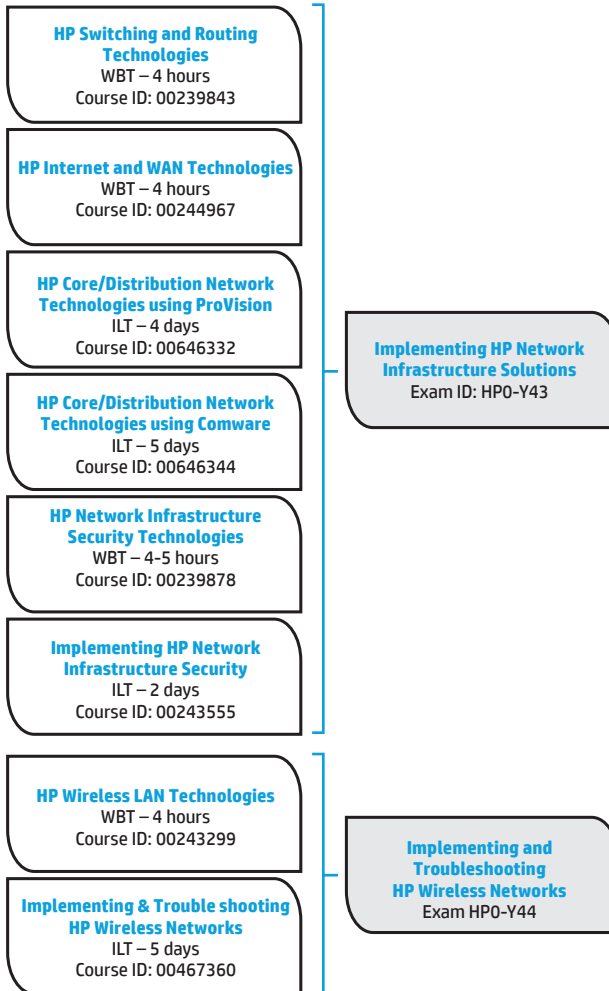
HP Switching and Routing Technologies
WBT – 4 hours
Course ID: 00239843

HP Internet and WAN Technologies
WBT – 4 hours
Course ID: 00244967

HP Core/Distribution Network Technologies using ProVision
ILT – 4 days
Course ID: 00646332

HP Core/Distribution Network Technologies using Comware
ILT – 5 days
Course ID: 00646344

HP Network Infrastructure Security Technologies
WBT – 4-5 hours
Course ID: 00239878

Implementing HP Network Infrastructure Security
ILT – 2 days
Course ID: 00243555

Implementing HP Network Infrastructure Solutions
Exam ID: HP0-Y43

HP Wireless LAN Technologies
WBT – 4 hours
Course ID: 00243299

Implementing & Trouble shooting HP Wireless Networks
ILT – 5 days
Course ID: 00467360

Implementing and Troubleshooting HP Wireless Networks
Exam HP0-Y44